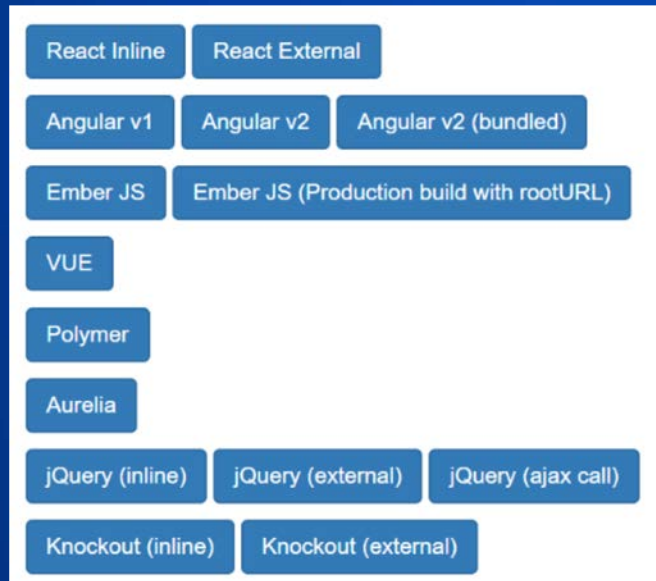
React Inline React External

Angular v1 Angular v2 Angular v2 (bundled)

Ember JS Ember JS (Production build with rootURL)

VUE

Polymer

Aurelia

jQuery (inline) jQuery (external) jQuery (ajax call)

Knockout (inline) Knockout (external)